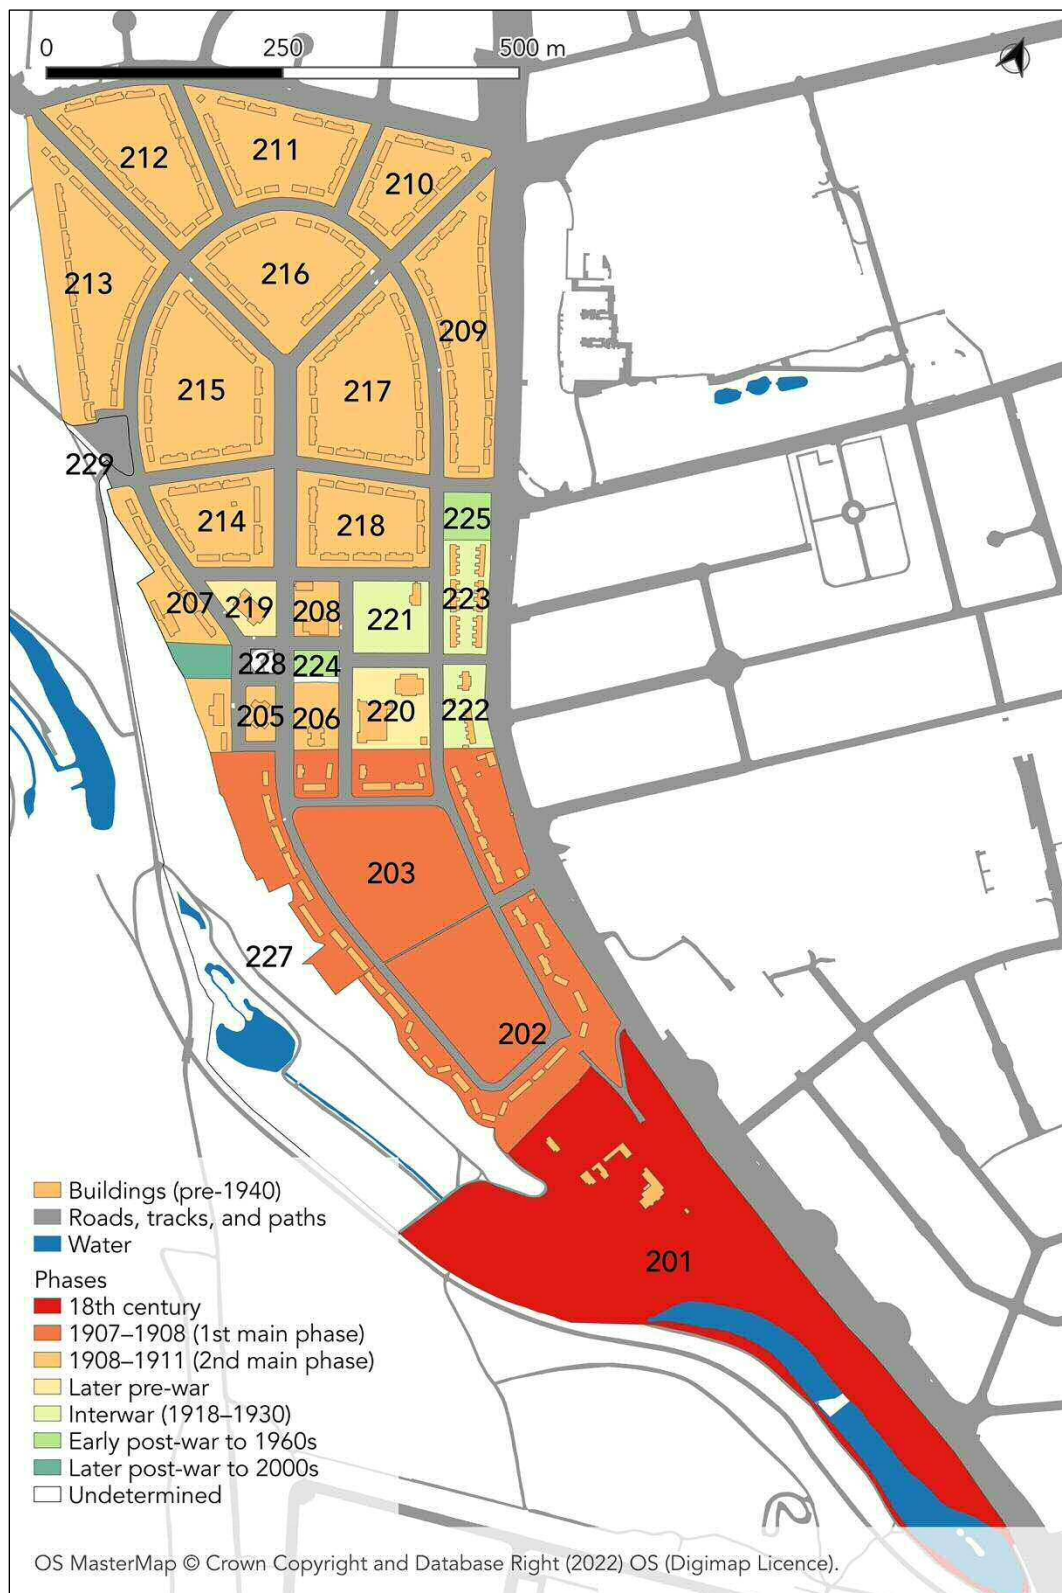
0 250 500 m

212
211
210
213
216
209
215
217
229
214
218
225
207
219
208
221
223
228
224
205
206
220
222
203
227
202
201

Buildings (pre-1940)
Roads, tracks, and paths
Water
Phases
18th century
1907–1908 (1st main phase)
1908–1911 (2nd main phase)
Later pre-war
Interwar (1918–1930)
Early post-war to 1960s
Later post-war to 2000s
Undetermined

OS MasterMap © Crown Copyright and Database Right (2022) OS (Digimap Licence).